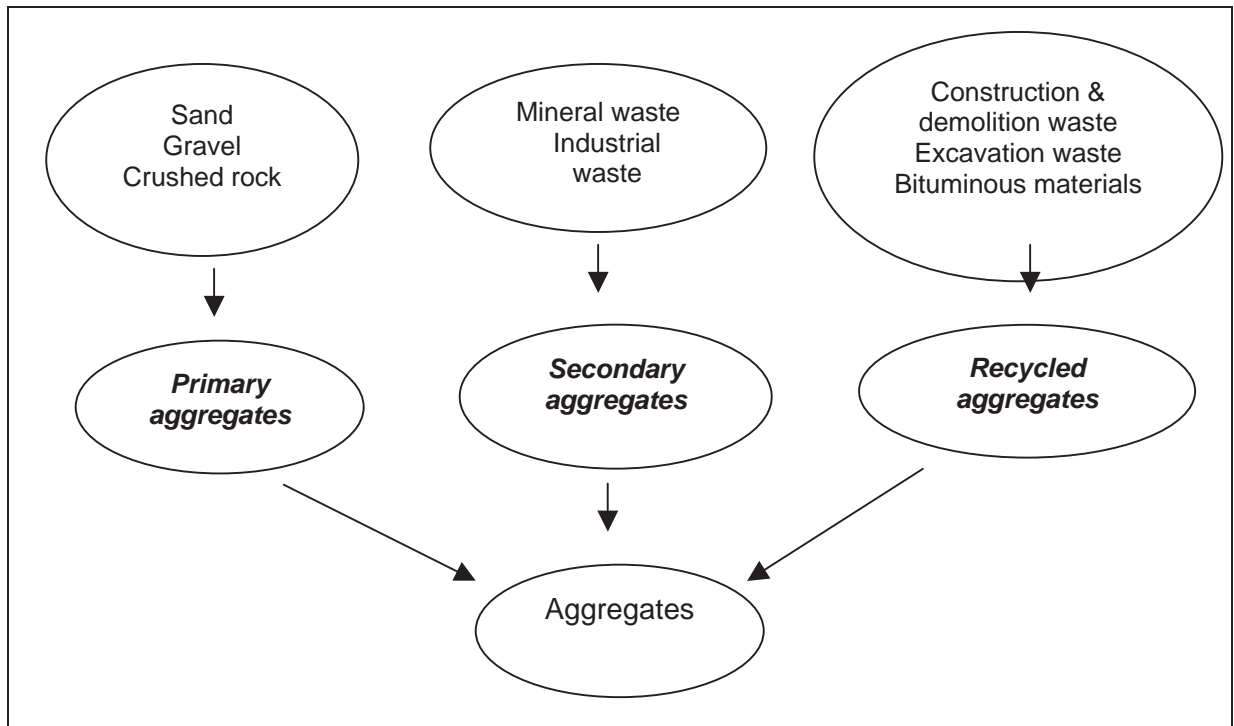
Sand
Gravel
Crushed rock

Mineral waste
Industrial waste

Construction & demolition waste
Excavation waste
Bituminous materials

Primary aggregates

Secondary aggregates

Recycled aggregates

Aggregates